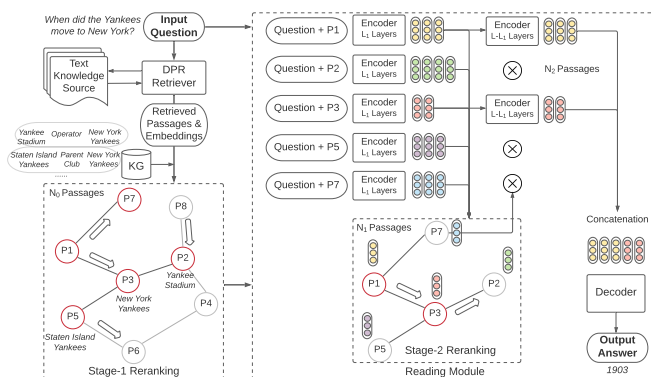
When did the Yankees move to New York?

Input Question

Text Knowledge Source

DPR Retriever

Retrieved Passages & Embeddings

Yankee Stadium

Operator

New York Yankees

Staten Island Yankees

Parent Club

New York Yankees

......

KG

$N_0$ Passages

P7

P8

P1

P2

Yankee Stadium

P3

New York Yankees

P4

P5

Staten Island Yankees

P6

Stage-1 Reranking

Question + P1

Encoder $L_1$ Layers

Encoder $L$-$L_1$ Layers

Question + P2

Encoder $L_1$ Layers

$N_2$ Passages

Question + P3

Encoder $L_1$ Layers

Encoder $L$-$L_1$ Layers

Question + P5

Encoder $L_1$ Layers

Question + P7

Encoder $L_1$ Layers

$N_1$ Passages

P7

P1

P2

P3

P5

Stage-2 Reranking

Reading Module

Concatenation

Decoder

Output Answer

1903